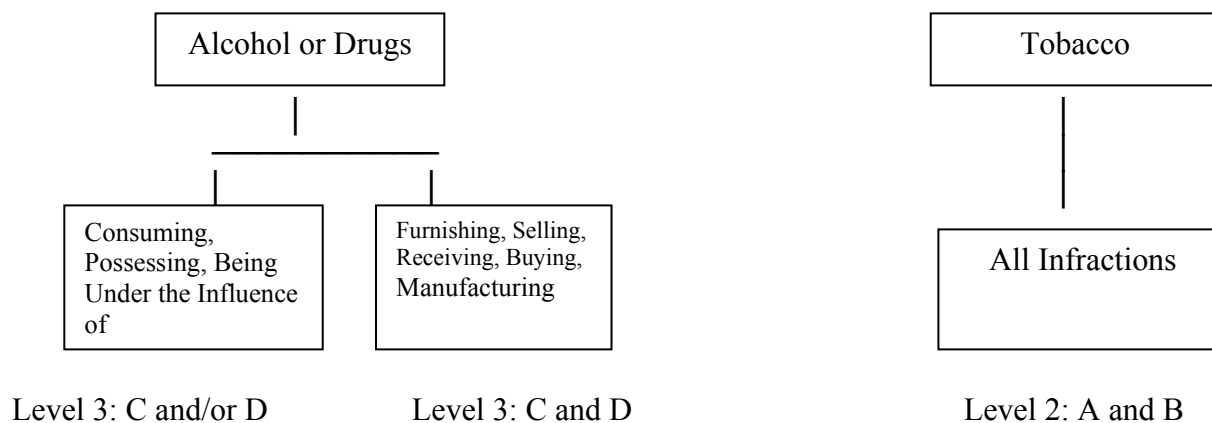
Alcohol or Drugs

Consuming, Possessing, Being Under the Influence of

Furnishing, Selling, Receiving, Buying, Manufacturing

Level 3: C and/or D

Level 3: C and D

Tobacco

All Infractions

Level 2: A and B